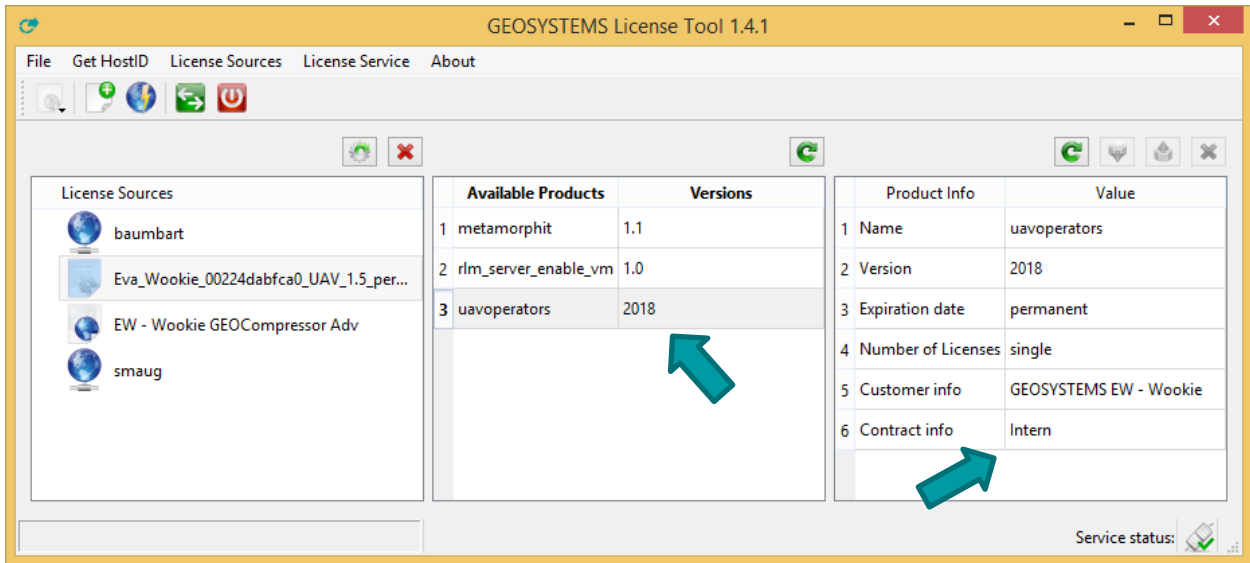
GEOSYSTEMS License Tool 1.4.1

File Get HostID License Sources License Service About

License Sources
baumbart
Eva_Wookie_00224dabfca0_UAV_1.5_per...
EW - Wookie GEOCompressor Adv
smaug

| | Available Products | Versions |
|---|---|---|
| 1 | metamorphit | 1.1 |
| 2 | rlm_server_enable_vm | 1.0 |
| 3 | uavoperators | 2018 |

| | Product Info | Value |
|---|---|---|
| 1 | Name | uavoperators |
| 2 | Version | 2018 |
| 3 | Expiration date | permanent |
| 4 | Number of Licenses | single |
| 5 | Customer info | GEOSYSTEMS EW - Wookie |
| 6 | Contract info | Intern |

Service status: